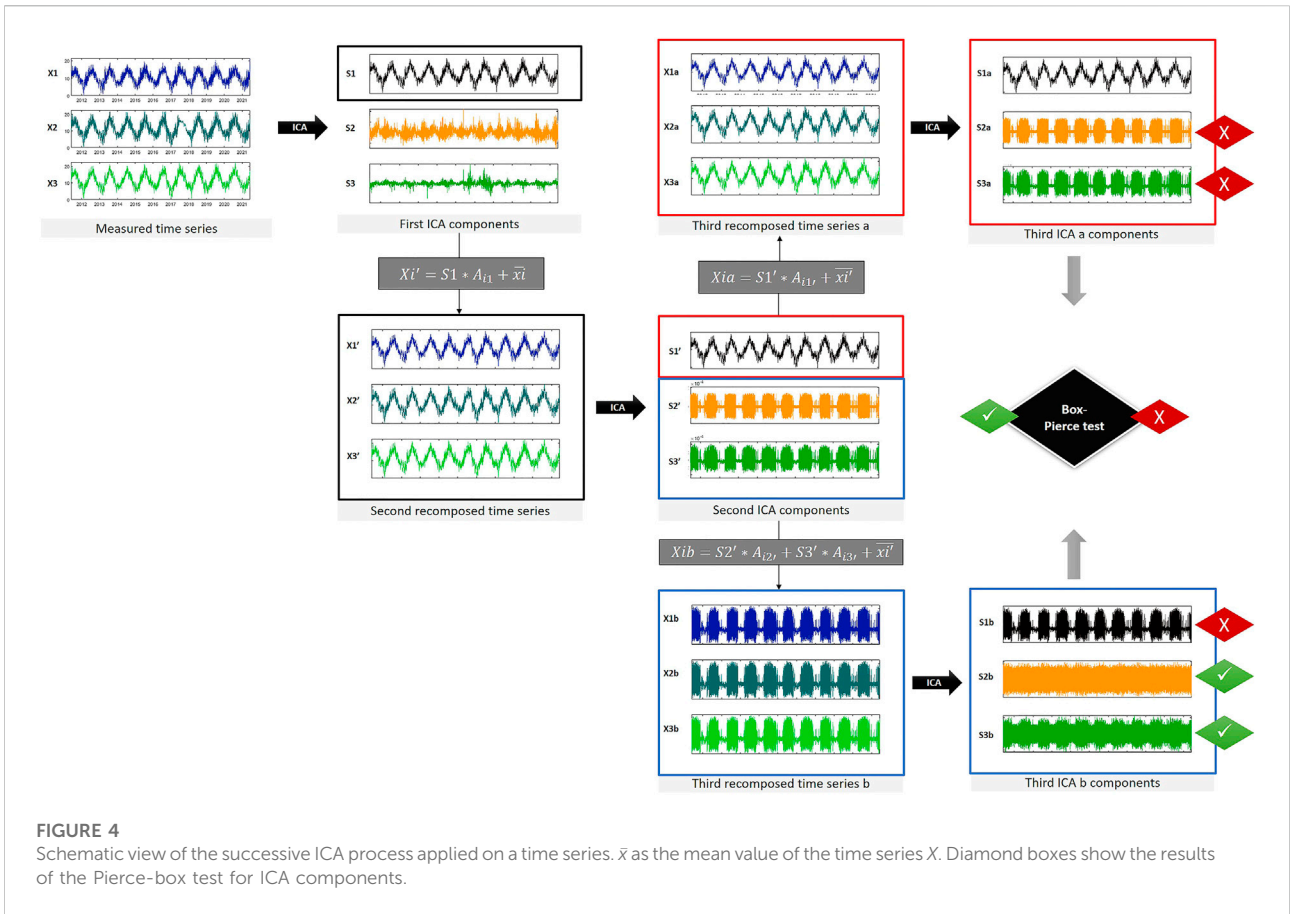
X1

20
10
0
2012 2013 2014 2015 2016 2017 2018 2019 2020 2021

X2

20
10
0
2012 2013 2014 2015 2016 2017 2018 2019 2020 2021

X3

20
10
0
2012 2013 2014 2015 2016 2017 2018 2019 2020 2021

Measured time series

ICA

S1

S2

S3

First ICA components

$Xi' = S1 * A_{i1} + \overline{xi}$

X1′

X2′

X3′

Second recomposed time series

ICA

X1a

X2a

X3a

Third recomposed time series a

$Xia = S1' * A_{i1'} + \overline{xi'}$

S1′

S2′

$\times 10^{-4}$

S3′

$\times 10^{-4}$

Second ICA components

$Xib = S2' * A_{i2'} + S3' * A_{i3'} + \overline{xi'}$

X1b

X2b

X3b

Third recomposed time series b

ICA

S1a

S2a

X

S3a

X

Third ICA a components

✓

Box-
Pierce test

X

ICA

S1b

X

S2b

✓

S3b

✓

Third ICA b components

FIGURE 4
Schematic view of the successive ICA process applied on a time series. $\bar{x}$ as the mean value of the time series $X$. Diamond boxes show the results of the Pierce-box test for ICA components.